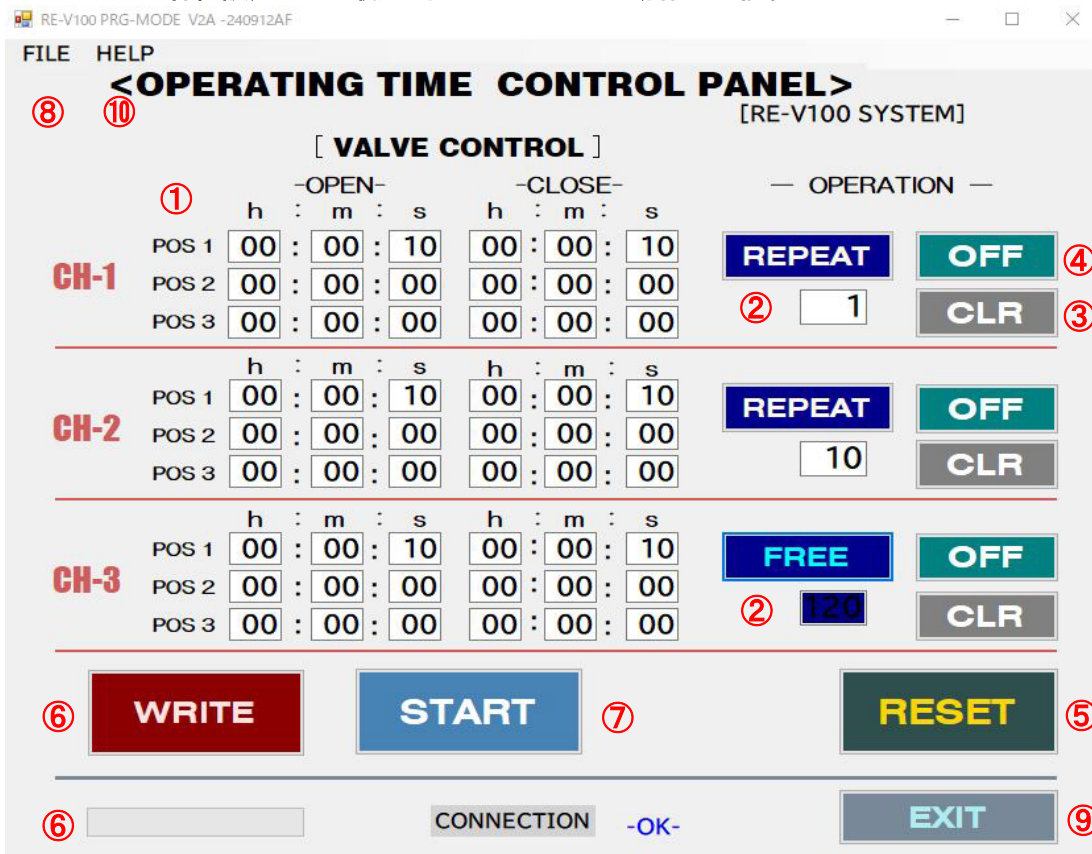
RE-V100 PRG-MODE V2A -240912AF

FILE HELP

<OPERATING TIME CONTROL PANEL>

⑧ ⑩

[RE-V100 SYSTEM]

[ VALVE CONTROL ]

①

-OPEN- -CLOSE- — OPERATION —

| | h | m | s | h | m | s |
|---|---|---|---|---|---|---|
| POS 1 | 00 | 00 | 10 | 00 | 00 | 10 |
| POS 2 | 00 | 00 | 00 | 00 | 00 | 00 |
| POS 3 | 00 | 00 | 00 | 00 | 00 | 00 |

CH-1

REPEAT OFF ④

② 1 CLR ③

| | h | m | s | h | m | s |
|---|---|---|---|---|---|---|
| POS 1 | 00 | 00 | 10 | 00 | 00 | 10 |
| POS 2 | 00 | 00 | 00 | 00 | 00 | 00 |
| POS 3 | 00 | 00 | 00 | 00 | 00 | 00 |

CH-2

REPEAT OFF

10 CLR

| | h | m | s | h | m | s |
|---|---|---|---|---|---|---|
| POS 1 | 00 | 00 | 10 | 00 | 00 | 10 |
| POS 2 | 00 | 00 | 00 | 00 | 00 | 00 |
| POS 3 | 00 | 00 | 00 | 00 | 00 | 00 |

CH-3

FREE OFF

② 120 CLR

⑥ WRITE START ⑦ RESET ⑤

⑥ CONNECTION -OK- EXIT ⑨